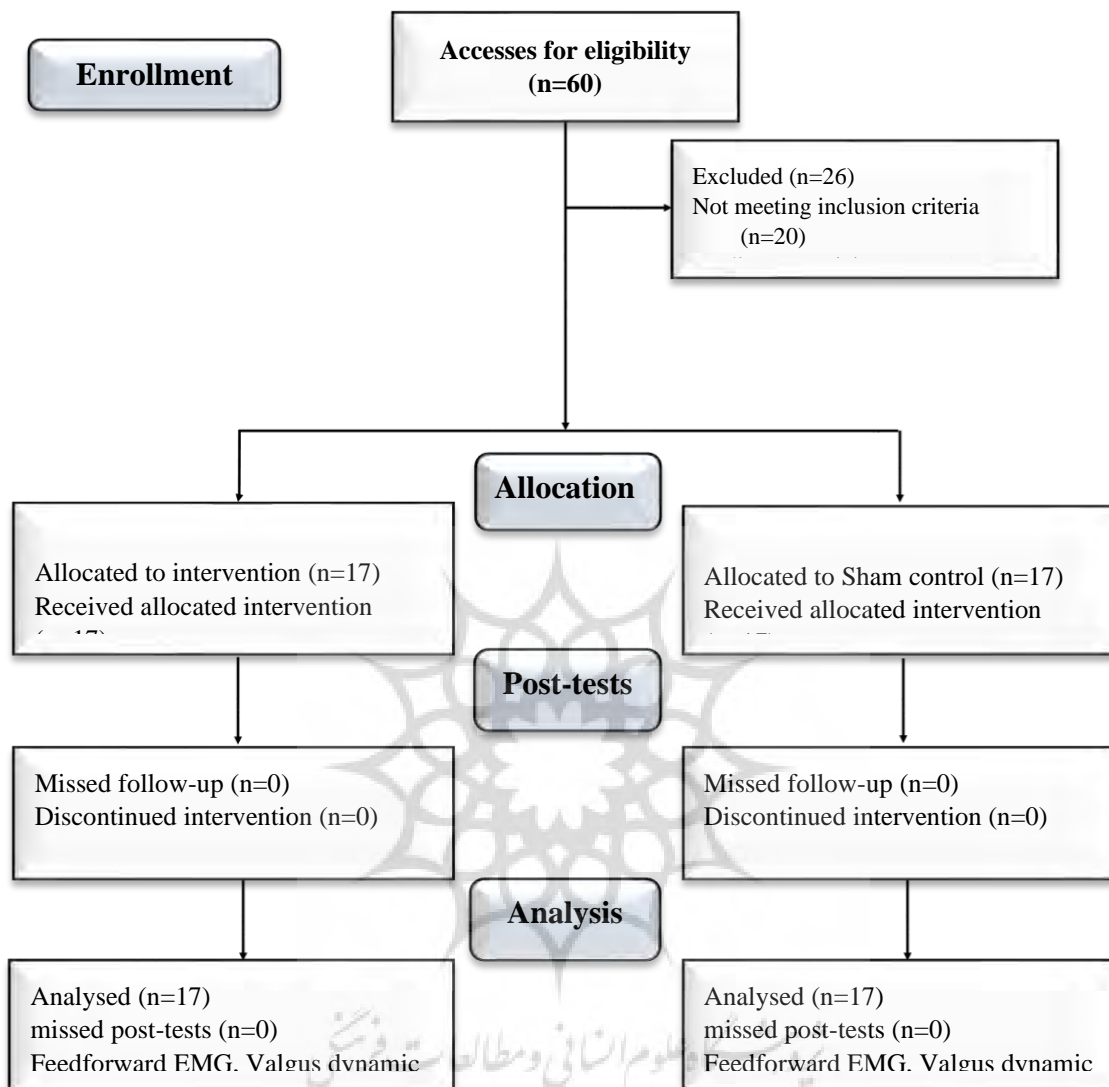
Enrollment

Accesses for eligibility (n=60)

Excluded (n=26)
Not meeting inclusion criteria (n=20)
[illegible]

Allocation

Allocated to intervention (n=17)
Received allocated intervention
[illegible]

Allocated to Sham control (n=17)
Received allocated intervention
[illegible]

Post-tests

Missed follow-up (n=0)
Discontinued intervention (n=0)

Missed follow-up (n=0)
Discontinued intervention (n=0)

Analysis

Analysed (n=17)
missed post-tests (n=0)
Feedforward EMG, Valgus dynamic

Analysed (n=17)
missed post-tests (n=0)
Feedforward EMG, Valgus dynamic

پژوهشگاه علوم انسانی و مطالعات فرهنگی